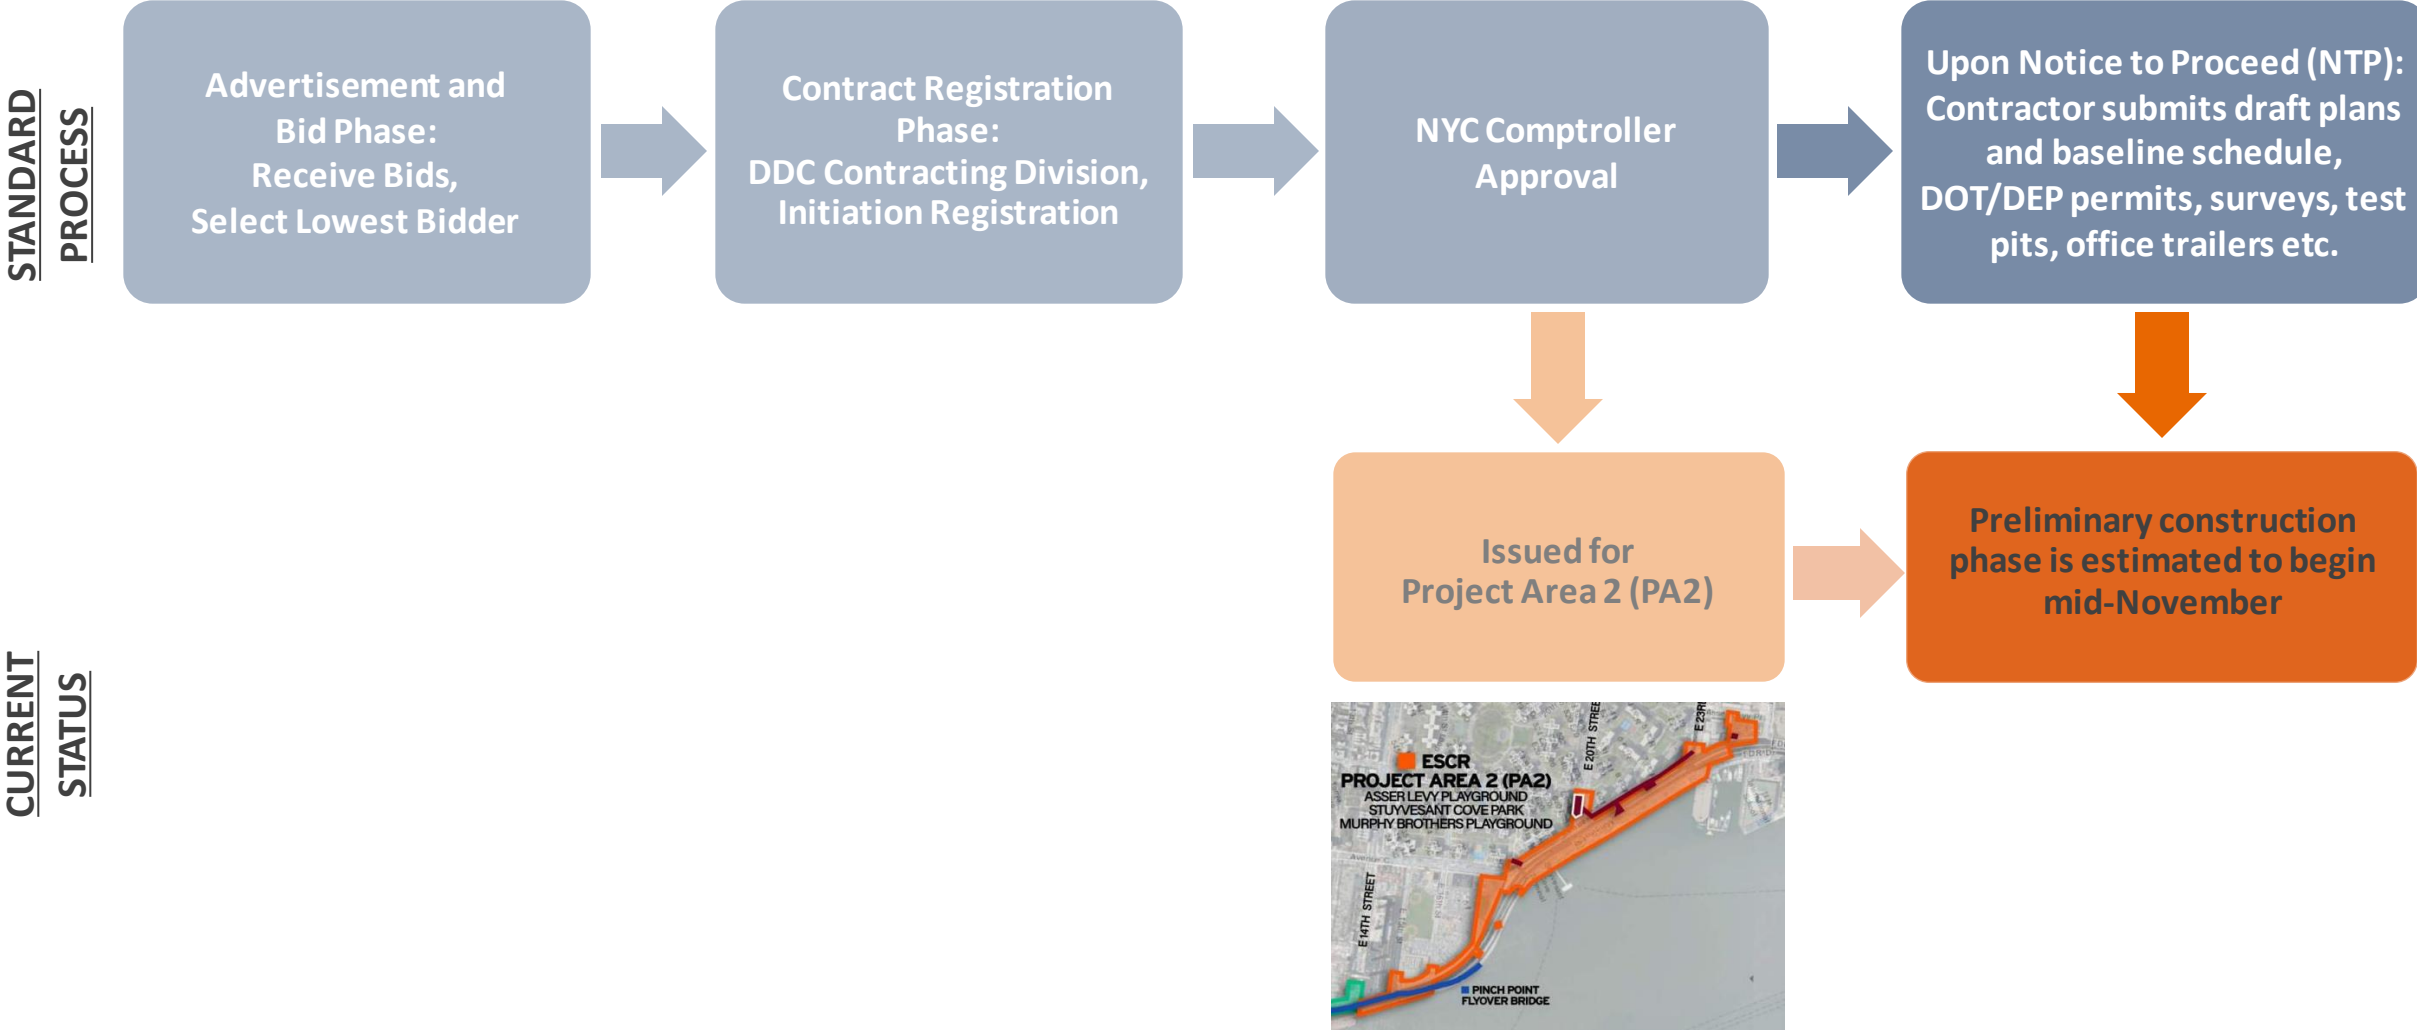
STANDARD PROCESS

Advertisement and Bid Phase: Receive Bids, Select Lowest Bidder

Contract Registration Phase: DDC Contracting Division, Initiation Registration

NYC Comptroller Approval

Upon Notice to Proceed (NTP): Contractor submits draft plans and baseline schedule, DOT/DEP permits, surveys, test pits, office trailers etc.

CURRENT STATUS

Issued for Project Area 2 (PA2)

Preliminary construction phase is estimated to begin mid-November

ESCR
PROJECT AREA 2 (PA2)
ASSER LEVY PLAYGROUND
STUYVESANT COVE PARK
MURPHY BROTHERS PLAYGROUND

E 20TH STREE
E 23RI
E 14TH STREET

PINCH POINT
FLYOVER BRIDGE